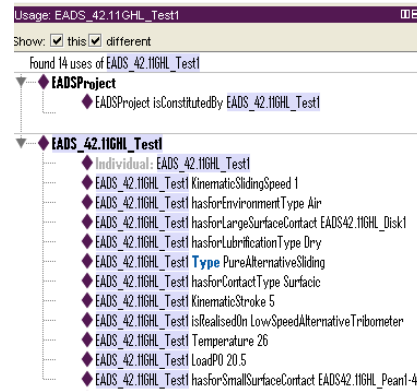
Usage: EADS_42.11GHL_Test1

Show: ☑ this ☑ different

Found 14 uses of EADS_42.11GHL_Test1

EADSProject

EADSProject isConstitutedBy EADS_42.11GHL_Test1

EADS_42.11GHL_Test1

Individual: EADS_42.11GHL_Test1

EADS_42.11GHL_Test1 KinematicSlidingSpeed 1

EADS_42.11GHL_Test1 hasforEnvironmentType Air

EADS_42.11GHL_Test1 hasforLargeSurfaceContact EADS42.11GHL_Disk1

EADS_42.11GHL_Test1 hasforLubrificationType Dry

EADS_42.11GHL_Test1 Type PureAlternativeSliding

EADS_42.11GHL_Test1 hasforContactType Surfacic

EADS_42.11GHL_Test1 KinematicStroke 5

EADS_42.11GHL_Test1 isRealisedOn LowSpeedAlternativeTribometer

EADS_42.11GHL_Test1 Temperature 26

EADS_42.11GHL_Test1 LoadP0 20.5

EADS_42.11GHL_Test1 hasforSmallSurfaceContact EADS42.11GHL_Pean1-4